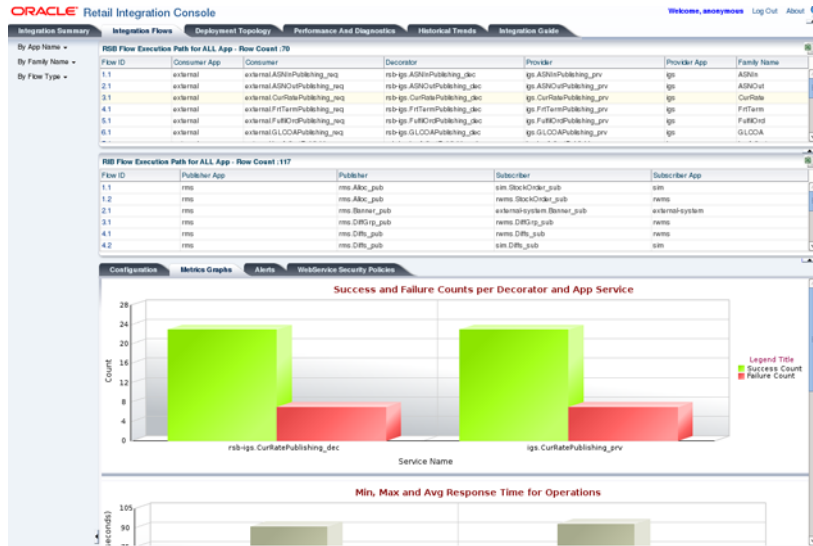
ORACLE Retail Integration Console

Welcome, anonymous   Log Out   About

Integration Summary | Integration Flows | Deployment Topology | Performance And Diagnostics | Historical Trends | Integration Guide

By App Name
By Family Name
By Flow Type

RSB Flow Execution Path for ALL App - Row Count :70

| Flow ID | Consumer App | Consumer | Decorator | Provider | Provider App | Family Name |
|---|---|---|---|---|---|---|
| 1.1 | external | external.ASNInPublishing_req | rsb-igs.ASNInPublishing_dec | igs.ASNInPublishing_prv | igs | ASNIn |
| 2.1 | external | external.ASNOutPublishing_req | rsb-igs.ASNOutPublishing_dec | igs.ASNOutPublishing_prv | igs | ASNOut |
| 3.1 | external | external.CurRatePublishing_req | rsb-igs.CurRatePublishing_dec | igs.CurRatePublishing_prv | igs | CurRate |
| 4.1 | external | external.FrtTermPublishing_req | rsb-igs.FrtTermPublishing_dec | igs.FrtTermPublishing_prv | igs | FrtTerm |
| 5.1 | external | external.FulfilOrdPublishing_req | rsb-igs.FulfilOrdPublishing_dec | igs.FulfilOrdPublishing_prv | igs | FulfilOrd |
| 6.1 | external | external.GLCOAPublishing_req | rsb-igs.GLCOAPublishing_dec | igs.GLCOAPublishing_prv | igs | GLCOA |

RIB Flow Execution Path for ALL App - Row Count :117

| Flow ID | Publisher App | Publisher | Subscriber | Subscriber App |
|---|---|---|---|---|
| 1.1 | rms | rms.Alloc_pub | sim.StockOrder_sub | sim |
| 1.2 | rms | rms.Alloc_pub | rwms.StockOrder_sub | rwms |
| 2.1 | rms | rms.Banner_pub | external-system.Banner_sub | external-system |
| 3.1 | rms | rms.DiffGrp_pub | rwms.DiffGrp_sub | rwms |
| 4.1 | rms | rms.Diffs_pub | rwms.Diffs_sub | rwms |
| 4.2 | rms | rms.Diffs_pub | sim.Diffs_sub | sim |

Configuration | Metrics Graphs | Alerts | WebService Security Policies

Success and Failure Counts per Decorator and App Service

Count
28
24
20
16
12
8
4
0

rsb-igs.CurRatePublishing_dec
igs.CurRatePublishing_prv
Service Name

Legend Title
Success Count
Failure Count

Min, Max and Avg Response Time for Operations

econds)
105
90